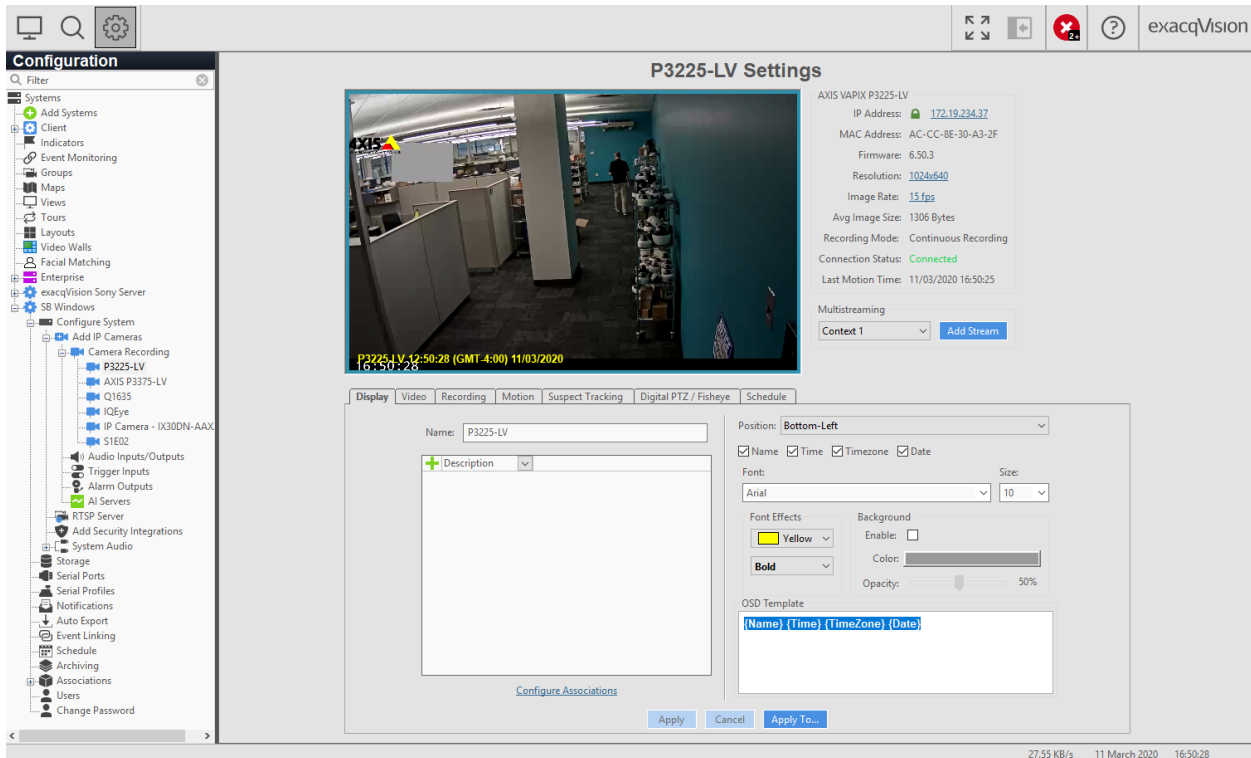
2+ exacqVision

Configuration

Filter

Systems
Add Systems
Client
Indicators
Event Monitoring
Groups
Maps
Views
Tours
Layouts
Video Walls
Facial Matching
Enterprise
exacqVision Sony Server
SB Windows
Configure System
Add IP Cameras
Camera Recording
P3225-LV
AXIS P3375-LV
Q1635
IQEye
IP Camera - IX30DN-AAX
S1E02
Audio Inputs/Outputs
Trigger Inputs
Alarm Outputs
AI Servers
RTSP Server
Add Security Integrations
System Audio
Storage
Serial Ports
Serial Profiles
Notifications
Auto Export
Event Linking
Schedule
Archiving
Associations
Users
Change Password

P3225-LV Settings

AXIS
P3225-LV 12:50:28 (GMT-4:00) 11/03/2020
16:50:28

AXIS VAPIX P3225-LV
IP Address: 172.19.234.37
MAC Address: AC-CC-8E-30-A3-2F
Firmware: 6.50.3
Resolution: 1024x640
Image Rate: 15 fps
Avg Image Size: 1306 Bytes
Recording Mode: Continuous Recording
Connection Status: Connected
Last Motion Time: 11/03/2020 16:50:25

Multistreaming
Context 1
Add Stream

Display | Video | Recording | Motion | Suspect Tracking | Digital PTZ / Fisheye | Schedule

Name: P3225-LV
Description

Configure Associations

Position: Bottom-Left
Name Time Timezone Date
Font: Arial
Size: 10
Font Effects
Yellow
Bold
Background
Enable:
Color:
Opacity: 50%
OSD Template
{Name} {Time} {TimeZone} {Date}

Apply Cancel Apply To...

27.55 KB/s 11 March 2020 16:50:28